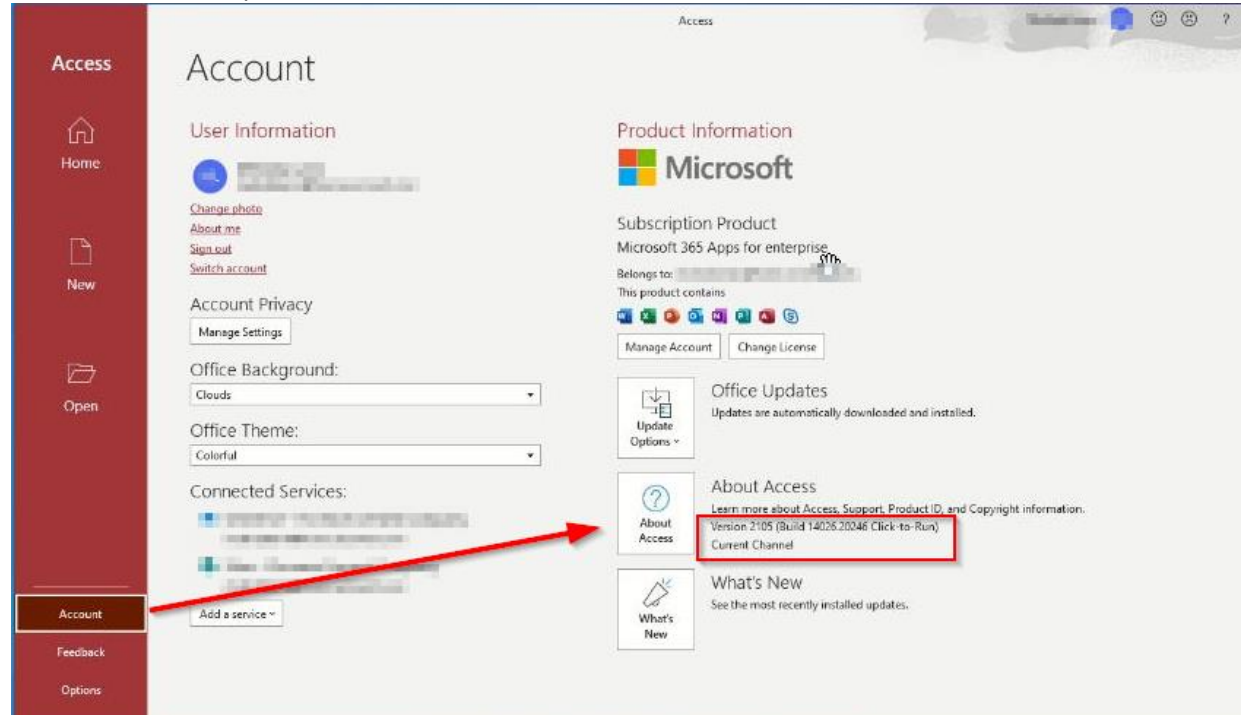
Access

? 

Access

Home

New

Open

Account

Feedback

Options

Account

User Information

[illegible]

Change photo
About me
Sign out
Switch account

Account Privacy

Manage Settings

Office Background:

Clouds

Office Theme:

Colorful

Connected Services:

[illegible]

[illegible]

Add a service

Product Information

Microsoft

Subscription Product
Microsoft 365 Apps for enterprise
Belongs to: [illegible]
This product contains

Manage Account | Change License

Update Options

Office Updates
Updates are automatically downloaded and installed.

About Access

About Access
Learn more about Access, Support, Product ID, and Copyright information.
Version 2105 (Build 14026.20246 Click-to-Run)
Current Channel

What's New

What's New
See the most recently installed updates.